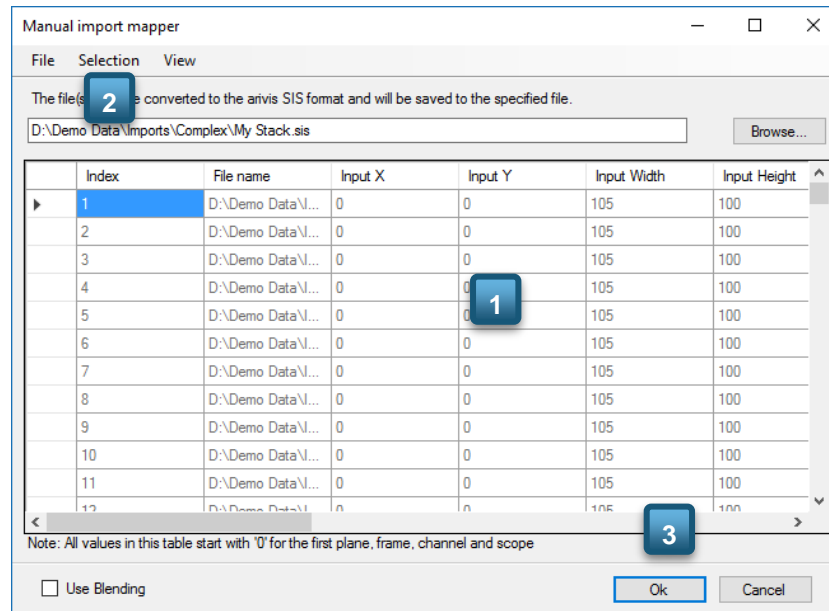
Manual import mapper

File Selection View

The file(s) 2 e converted to the arivis SIS format and will be saved to the specified file.

D:\Demo Data\Imports\Complex\My Stack.sis

Browse...

| | Index | File name | Input X | Input Y | Input Width | Input Height |
|---|---|---|---|---|---|---|
| ▶ | 1 | D:\Demo Data\I... | 0 | 0 | 105 | 100 |
| | 2 | D:\Demo Data\I... | 0 | 0 | 105 | 100 |
| | 3 | D:\Demo Data\I... | 0 | 0 | 105 | 100 |
| | 4 | D:\Demo Data\I... | 0 | 0 | 105 | 100 |
| | 5 | D:\Demo Data\I... | 0 | 0 | 105 | 100 |
| | 6 | D:\Demo Data\I... | 0 | 0 | 105 | 100 |
| | 7 | D:\Demo Data\I... | 0 | 0 | 105 | 100 |
| | 8 | D:\Demo Data\I... | 0 | 0 | 105 | 100 |
| | 9 | D:\Demo Data\I... | 0 | 0 | 105 | 100 |
| | 10 | D:\Demo Data\I... | 0 | 0 | 105 | 100 |
| | 11 | D:\Demo Data\I... | 0 | 0 | 105 | 100 |
| | 12 | D:\Demo Data\I... | 0 | 0 | 105 | 100 |

1

Note: All values in this table start with '0' for the first plane, frame, channel and scope

3

Use Blending

Ok

Cancel